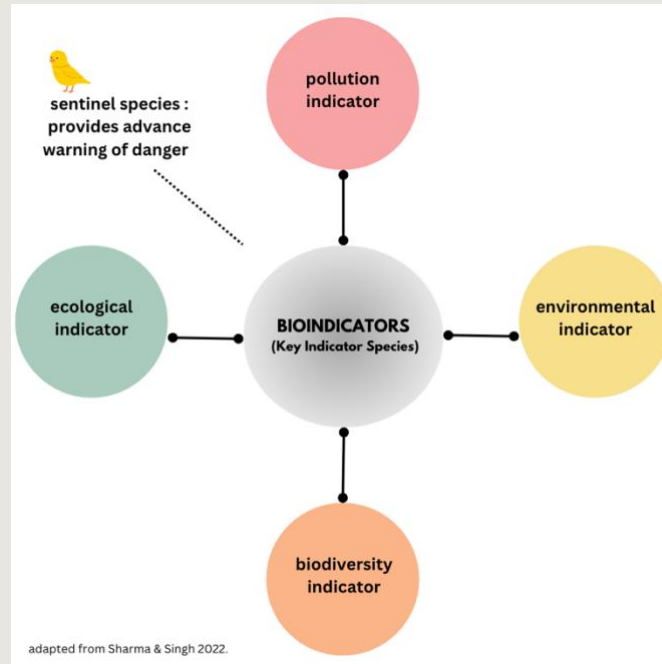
sentinel species : provides advance warning of danger

pollution indicator

ecological indicator

BIOINDICATORS
(Key Indicator Species)

environmental indicator

biodiversity indicator

adapted from Sharma & Singh 2022.